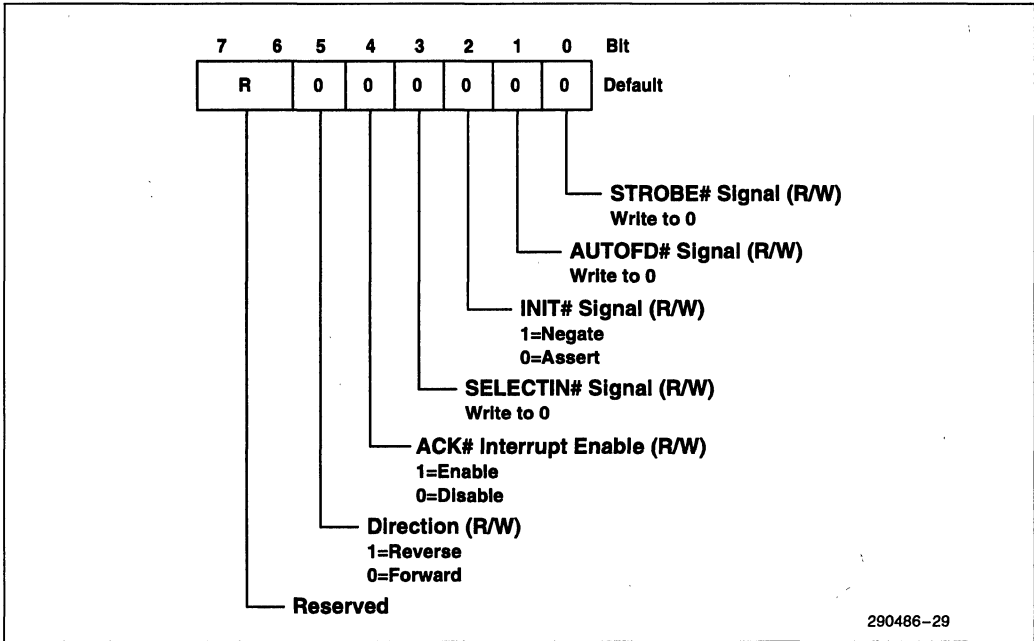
7 6 5 4 3 2 1 0 Bit

| R | 0 | 0 | 0 | 0 | 0 | 0 |
|---|---|---|---|---|---|---|

Default

STROBE# Signal (R/W)
Write to 0

AUTOFD# Signal (R/W)
Write to 0

INIT# Signal (R/W)
1=Negate
0=Assert

SELECTIN# Signal (R/W)
Write to 0

ACK# Interrupt Enable (R/W)
1=Enable
0=Disable

Direction (R/W)
1=Reverse
0=Forward

Reserved

290486–29